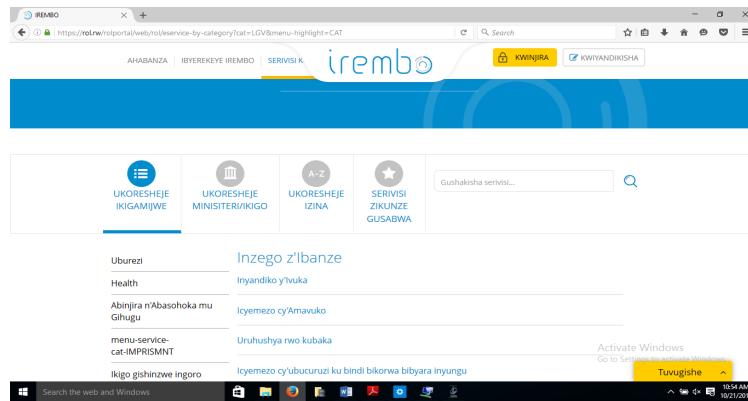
IREMBO
https://rol.rw/rolportal/web/rol/eservice-by-category?cat=LGV&menu-highlight=CAT
Search

AHABANZA IBYEREKEYE IREMBO SERIVISI K

irembo

KWINJIRA
KWIYANDIKISHA

A-Z

UKORESHEJE IKIGAMIJWE
UKORESHEJE MINISITERI/IKIGO
UKORESHEJE IZINA
SERIVISI ZIKUNZE GUSABWA

Gushakisha serivisi...

Uburezi
Health
Abinjira n'Abasohoka mu Gihugu
menu-service-cat-IMPRISMNT
Ikigo gishinzwe ingoro

Inzego z'Ibanze
Inyandiko y'Ivuka
Icyemezo cy'Amavuko
Uruhushya rwo kubaka
Icyemezo cy'ubucuruzi ku bindi bikorwa bibyara inyungu

Activate Windows
Go to Settings to activate Windows.

Tuvugishe

Search the web and Windows
10:54 AM
10/21/201